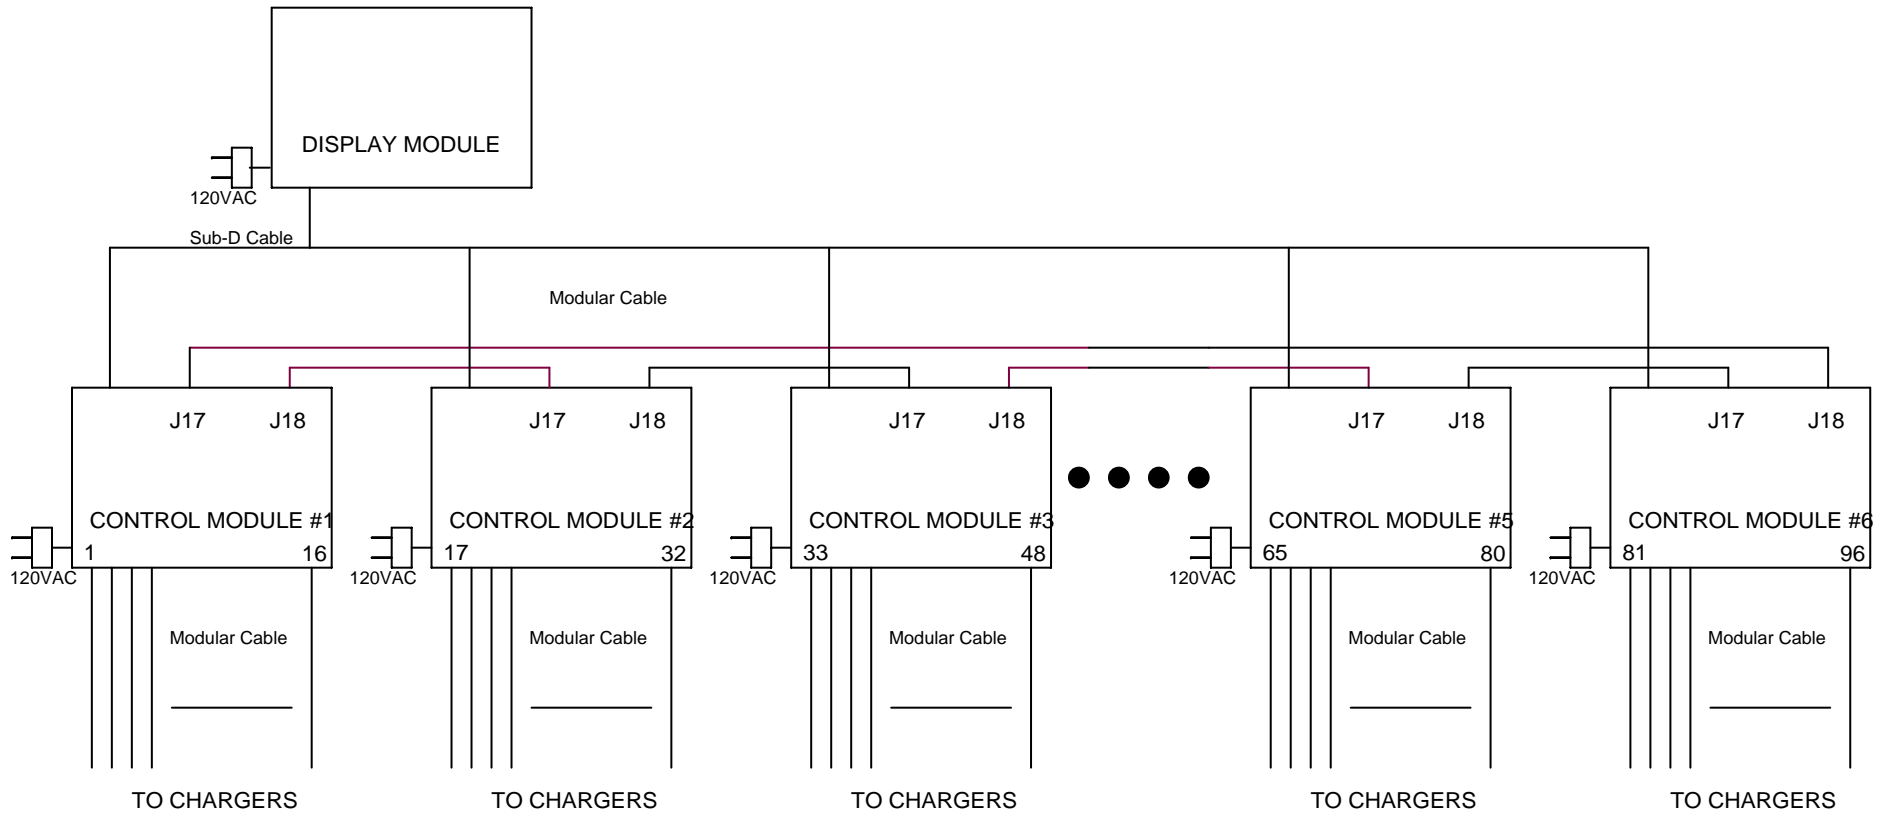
DISPLAY MODULE

120VAC

Sub-D Cable

Modular Cable

J17 J18

CONTROL MODULE #1

1 16

120VAC

Modular Cable

TO CHARGERS

J17 J18

CONTROL MODULE #2

17 32

120VAC

Modular Cable

TO CHARGERS

J17 J18

CONTROL MODULE #3

33 48

120VAC

Modular Cable

TO CHARGERS

J17 J18

CONTROL MODULE #5

65 80

120VAC

Modular Cable

TO CHARGERS

J17 J18

CONTROL MODULE #6

81 96

120VAC

Modular Cable

TO CHARGERS